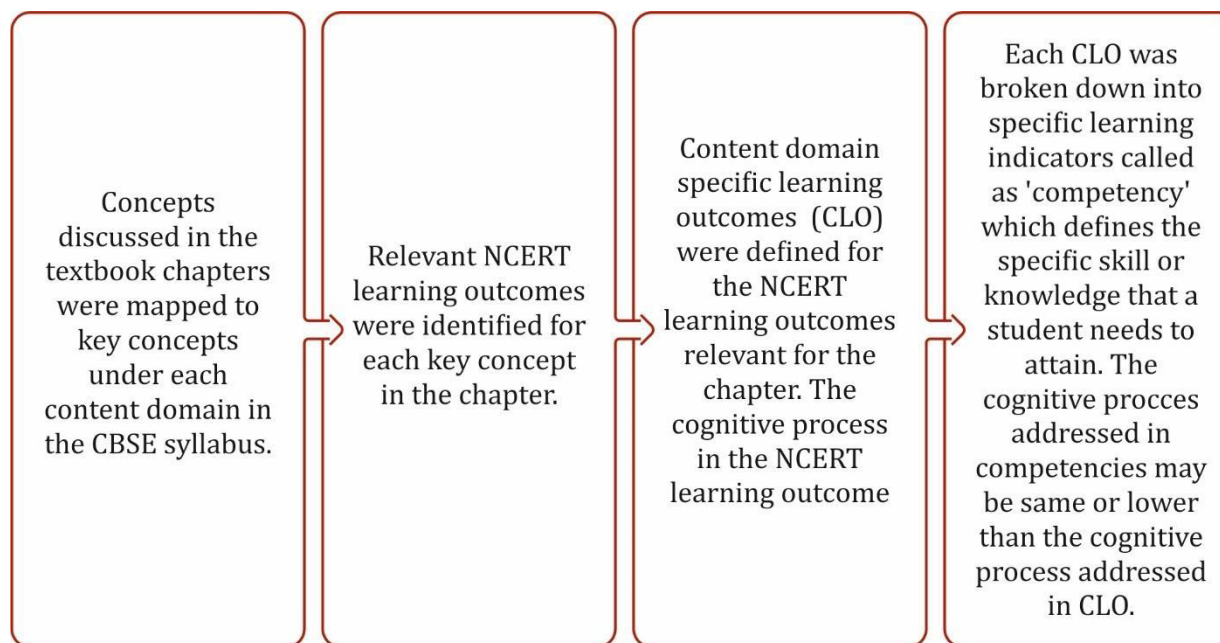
Concepts discussed in the textbook chapters were mapped to key concepts under each content domain in the CBSE syllabus.

Relevant NCERT learning outcomes were identified for each key concept in the chapter.

Content domain specific learning outcomes (CLO) were defined for the NCERT learning outcomes relevant for the chapter. The cognitive process in the NCERT learning outcome

Each CLO was broken down into specific learning indicators called as 'competency' which defines the specific skill or knowledge that a student needs to attain. The cognitive procces addressed in competencies may be same or lower than the cognitive process addressed in CLO.